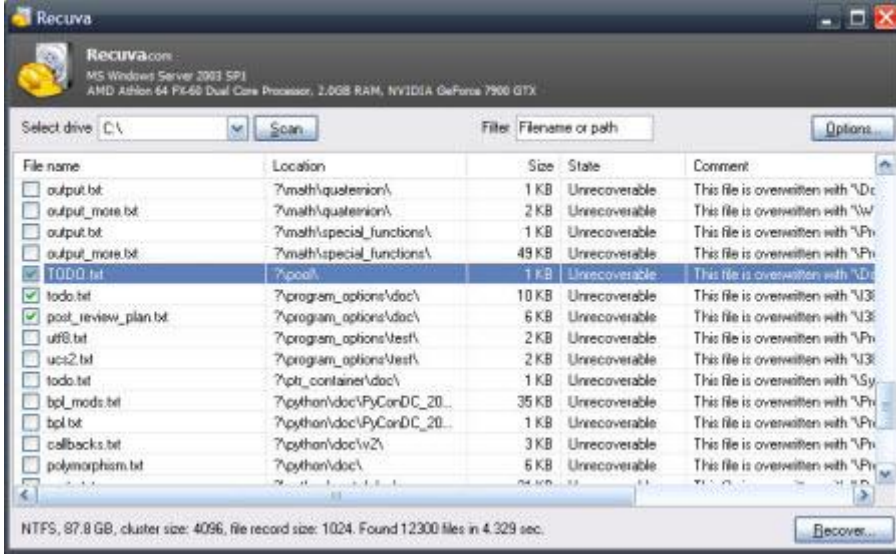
Recuva

Recuva.com
MS Windows Server 2003 SP1
AMD Athlon 64 FX-60 Dual Core Processor, 2.0GB RAM, NVIDIA GeForce 7900 GTX

Select drive C:\ Scan Filter Filename or path Options...

| File name | Location | Size | State | Comment |
|---|---|---|---|---|
| output.txt | ?\math\quaternion\ | 1 KB | Unrecoverable | This file is overwritten with "\Do |
| output_more.txt | ?\math\quaternion\ | 2 KB | Unrecoverable | This file is overwritten with "\W |
| output.txt | ?\math\special_functions\ | 1 KB | Unrecoverable | This file is overwritten with "\Pr |
| output_more.txt | ?\math\special_functions\ | 49 KB | Unrecoverable | This file is overwritten with "\Pr |
| TODO.txt | ?\pool\ | 1 KB | Unrecoverable | This file is overwritten with "\Do |
| todo.txt | ?\program_options\doc\ | 10 KB | Unrecoverable | This file is overwritten with "\I3 |
| post_review_plan.txt | ?\program_options\doc\ | 6 KB | Unrecoverable | This file is overwritten with "\I3 |
| utf8.txt | ?\program_options\test\ | 2 KB | Unrecoverable | This file is overwritten with "\Pr |
| ucs2.txt | ?\program_options\test\ | 2 KB | Unrecoverable | This file is overwritten with "\I3 |
| todo.txt | ?\ptr_container\doc\ | 1 KB | Unrecoverable | This file is overwritten with "\Sy |
| bpl_mods.txt | ?\python\doc\PyConDC_20... | 35 KB | Unrecoverable | This file is overwritten with "\Pr |
| bpl.txt | ?\python\doc\PyConDC_20... | 1 KB | Unrecoverable | This file is overwritten with "\Pr |
| callbacks.txt | ?\python\doc\v2\ | 3 KB | Unrecoverable | This file is overwritten with "\Pr |
| polymorphism.txt | ?\python\doc\ | 6 KB | Unrecoverable | This file is overwritten with "\Pr |

NTFS, 87.8 GB, cluster size: 4096, file record size: 1024. Found 12300 files in 4.329 sec.

Recover...